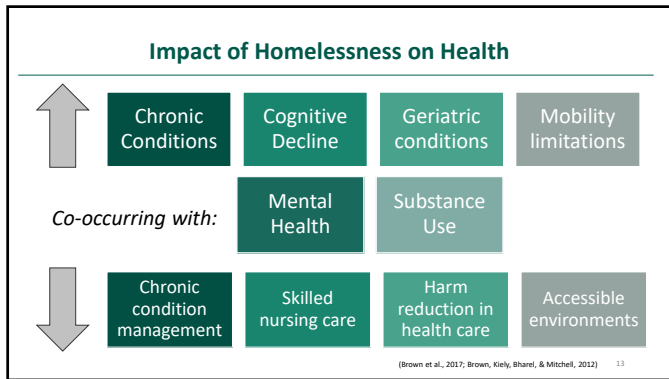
Impact of Homelessness on Health

Chronic Conditions

Cognitive Decline

Geriatric conditions

Mobility limitations

Co-occurring with:

Mental Health

Substance Use

Chronic condition management

Skilled nursing care

Harm reduction in health care

Accessible environments

(Brown et al., 2017; Brown, Kiely, Bharel, & Mitchell, 2012)

13